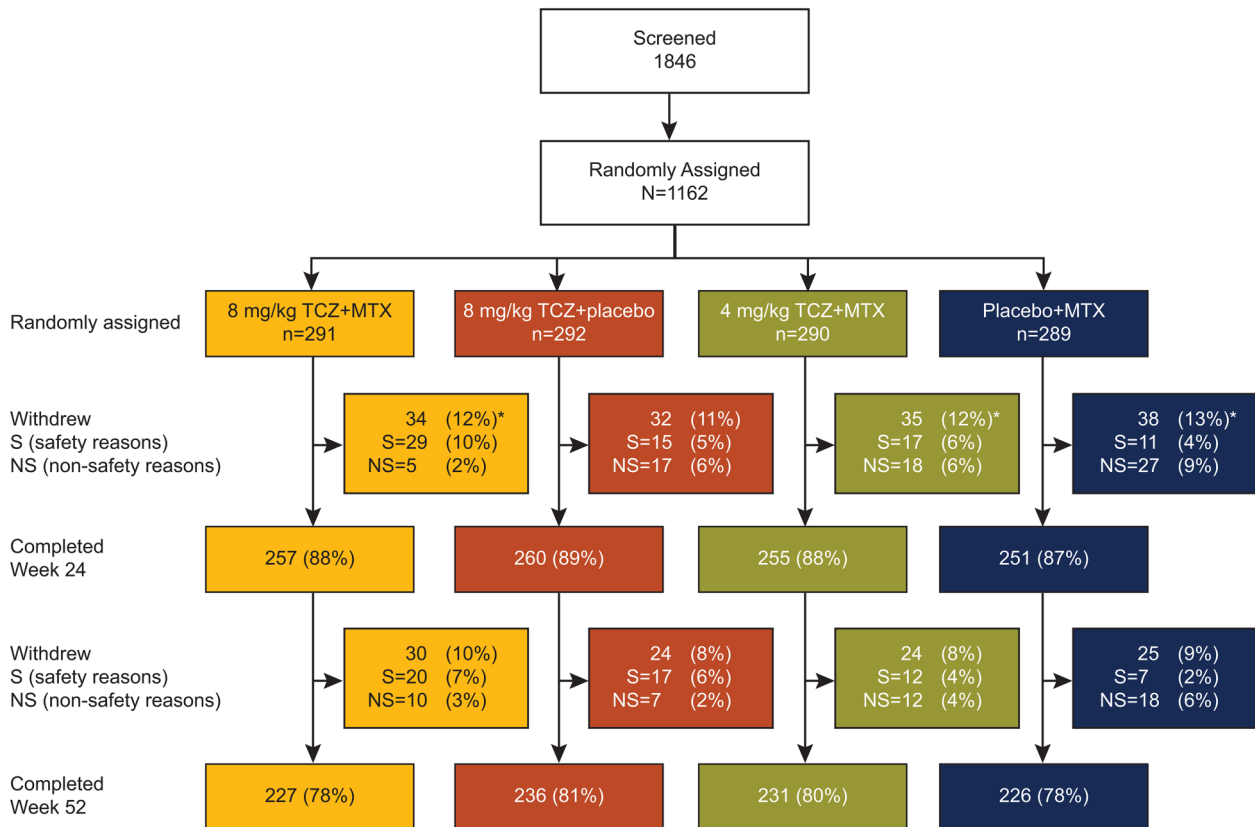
Screened
1846

Randomly Assigned
N=1162

Randomly assigned

8 mg/kg TCZ+MTX
n=291

8 mg/kg TCZ+placebo
n=292

4 mg/kg TCZ+MTX
n=290

Placebo+MTX
n=289

Withdrew
S (safety reasons)
NS (non-safety reasons)

34 (12%)*
S=29 (10%)
NS=5 (2%)

32 (11%)
S=15 (5%)
NS=17 (6%)

35 (12%)*
S=17 (6%)
NS=18 (6%)

38 (13%)*
S=11 (4%)
NS=27 (9%)

Completed
Week 24

257 (88%)

260 (89%)

255 (88%)

251 (87%)

Withdrew
S (safety reasons)
NS (non-safety reasons)

30 (10%)
S=20 (7%)
NS=10 (3%)

24 (8%)
S=17 (6%)
NS=7 (2%)

24 (8%)
S=12 (4%)
NS=12 (4%)

25 (9%)
S=7 (2%)
NS=18 (6%)

Completed
Week 52

227 (78%)

236 (81%)

231 (80%)

226 (78%)